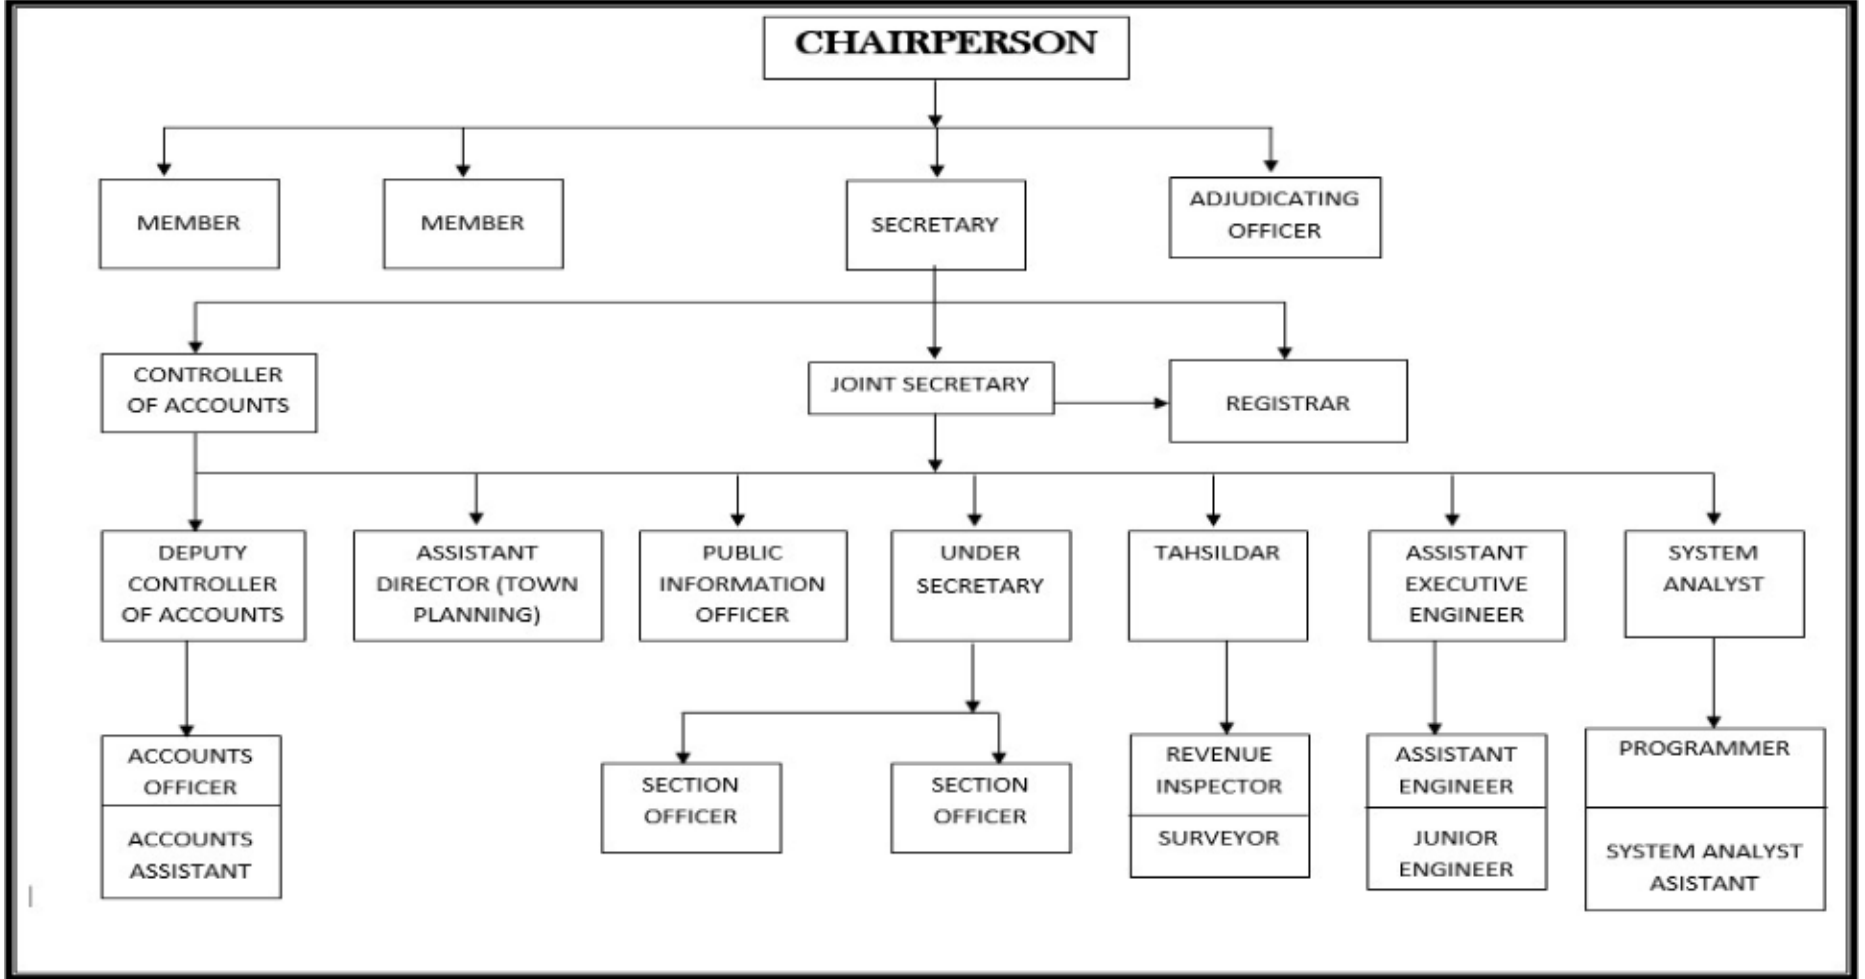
CHAIRPERSON

MEMBER

MEMBER

SECRETARY

ADJUDICATING OFFICER

CONTROLLER OF ACCOUNTS

JOINT SECRETARY

REGISTRAR

DEPUTY CONTROLLER OF ACCOUNTS

ASSISTANT DIRECTOR (TOWN PLANNING)

PUBLIC INFORMATION OFFICER

UNDER SECRETARY

TAHSILDAR

ASSISTANT EXECUTIVE ENGINEER

SYSTEM ANALYST

ACCOUNTS OFFICER

ACCOUNTS ASSISTANT

SECTION OFFICER

SECTION OFFICER

REVENUE INSPECTOR

SURVEYOR

ASSISTANT ENGINEER

JUNIOR ENGINEER

PROGRAMMER

SYSTEM ANALYST ASISTANT